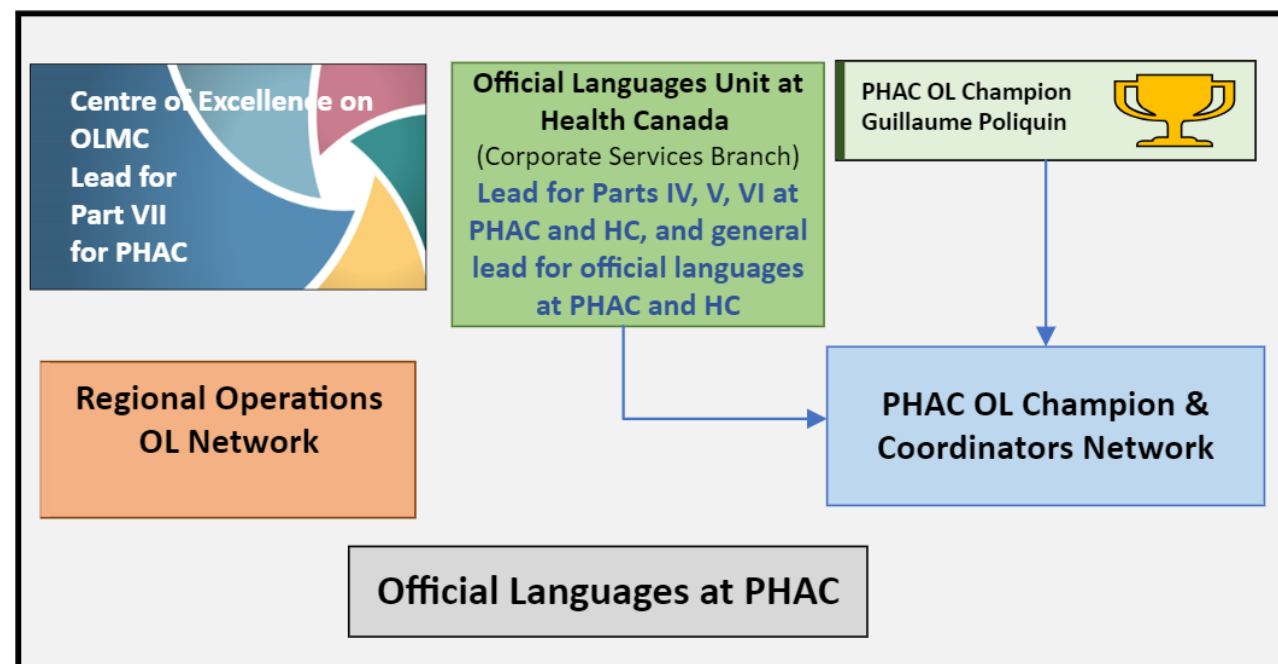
Centre of Excellence on OLMC
Lead for Part VII for PHAC

Official Languages Unit at Health Canada
(Corporate Services Branch)
Lead for Parts IV, V, VI at PHAC and HC, and general lead for official languages at PHAC and HC

PHAC OL Champion
Guillaume Poliquin

Regional Operations OL Network

PHAC OL Champion & Coordinators Network

Official Languages at PHAC